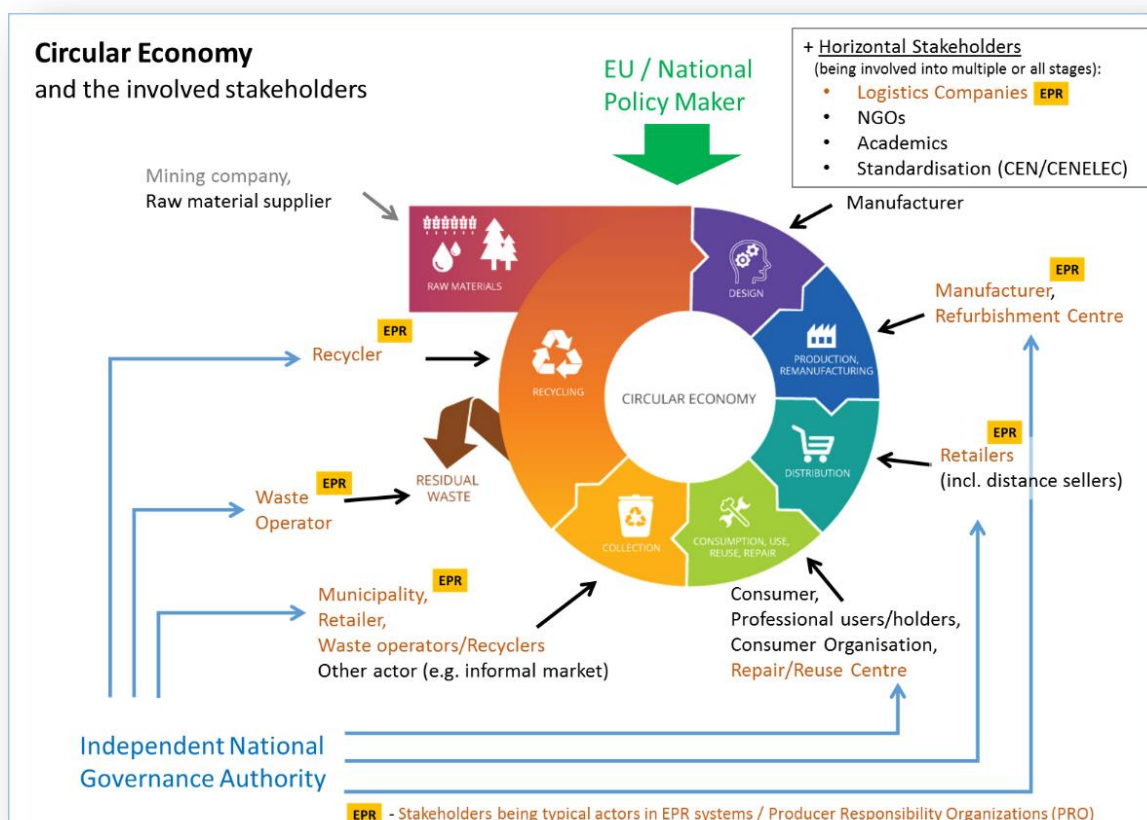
**Circular Economy**
and the involved stakeholders

EU / National Policy Maker

+ Horizontal Stakeholders
(being involved into multiple or all stages):
- Logistics Companies EPR
- NGOs
- Academics
- Standardisation (CEN/CENELEC)

Mining company,
Raw material supplier

RAW MATERIALS

DESIGN

Manufacturer

PRODUCTION, REMANUFACTURING

EPR
Manufacturer,
Refurbishment Centre

EPR
Recycler

RECYCLING

CIRCULAR ECONOMY

DISTRIBUTION

EPR
Retailers
(incl. distance sellers)

RESIDUAL WASTE

EPR
Waste Operator

COLLECTION

CONSUMPTION, USE, REUSE, REPAIR

EPR
Municipality,
Retailer,
Waste operators/Recyclers
Other actor (e.g. informal market)

Consumer,
Professional users/holders,
Consumer Organisation,
Repair/Reuse Centre

Independent National Governance Authority

EPR - Stakeholders being typical actors in EPR systems / Producer Responsibility Organizations (PRO)